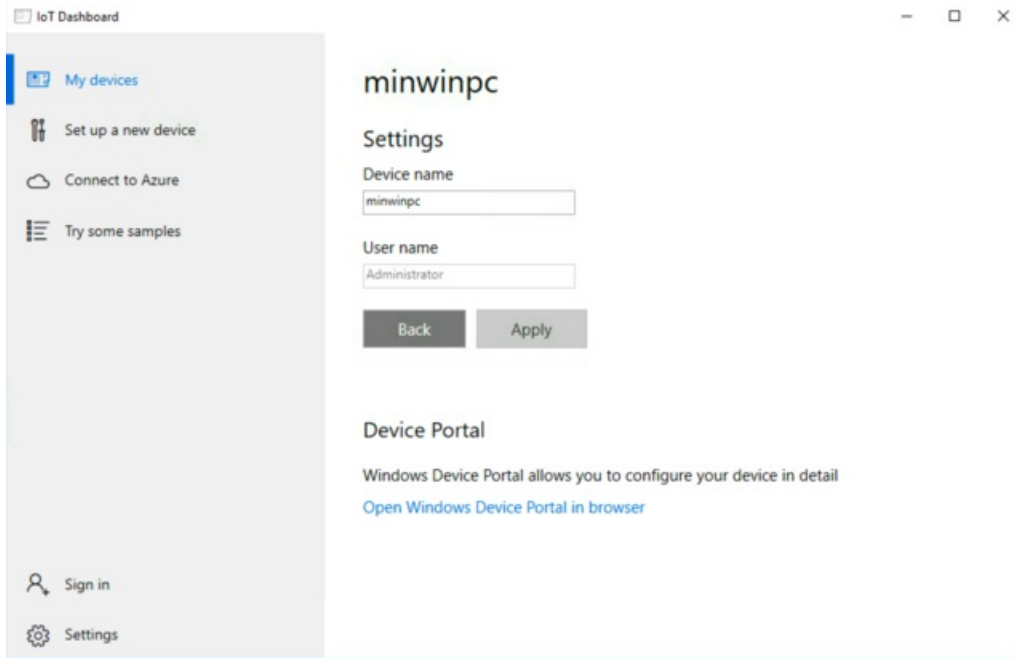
IoT Dashboard

My devices

Set up a new device

Connect to Azure

Try some samples

Sign in

Settings

minwinpc

Settings

Device name

minwinpc

User name

Administrator

Back

Apply

Device Portal

Windows Device Portal allows you to configure your device in detail

Open Windows Device Portal in browser